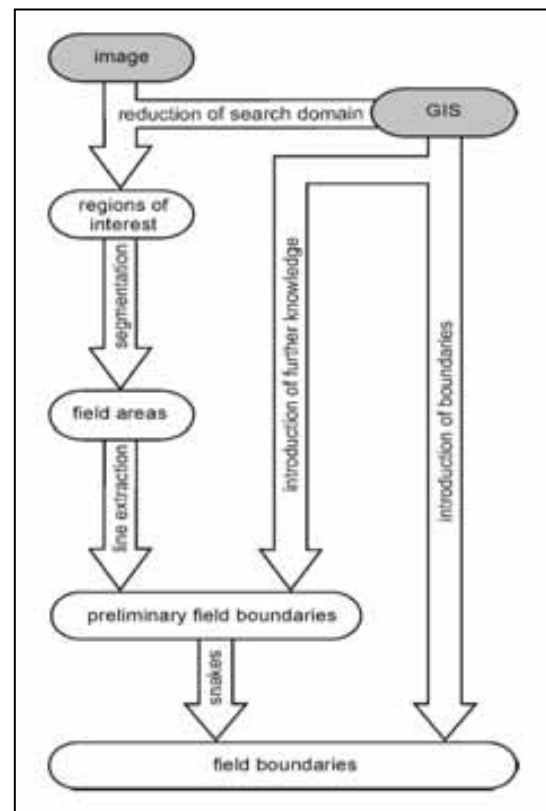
image

reduction of search domain

GIS

regions of interest

segmentation

field areas

line extraction

introduction of further knowledge

introduction of boundaries

preliminary field boundaries

snakes

field boundaries